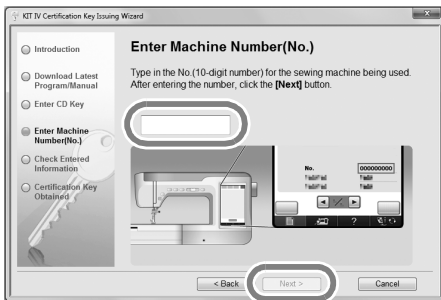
KIT IV Certification Key Issuing Wizard

Introduction

Download Latest Program/Manual

Enter CD Key

Enter Machine Number(No.)

Check Entered Information

Certification Key Obtained

Enter Machine Number(No.)

Type in the No.(10-digit number) for the sewing machine being used. After entering the number, click the [Next] button.

No. 0000000000

< Back

Next >

Cancel